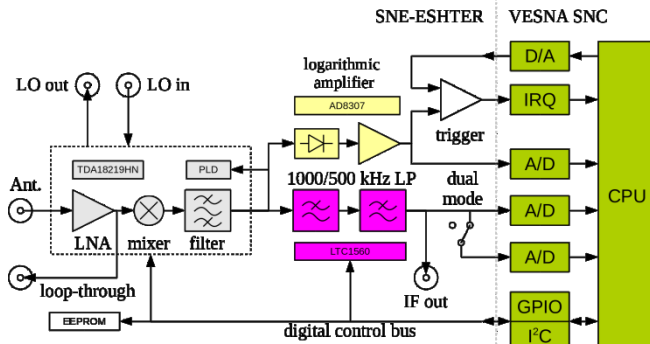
SNE-ESHTER
VESNA SNC
LO out
LO in
logarithmic amplifier
AD8307
D/A
IRQ
trigger
TDA18219HN
PLD
A/D
1000/500 kHz LP
Ant.
dual mode
A/D
CPU
LNA
mixer
filter
LTC1560
A/D
loop-through
IF out
GPIO
EEPROM
digital control bus
I$^2$C